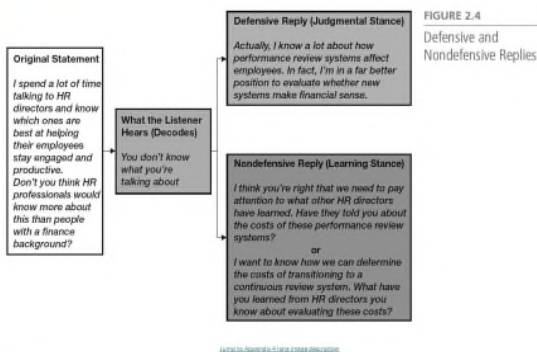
FIGURE 2.4
Defensive and Nondefensive Replies

Original Statement

I spend a lot of time talking to HR directors and know which ones are best at helping their employees stay engaged and productive. Don't you think HR professionals would know more about this than people with a finance background?

What the Listener Hears (Decodes)

You don't know what you're talking about

Defensive Reply (Judgmental Stance)

Actually, I know a lot about how performance review systems affect employees. In fact, I'm in a far better position to evaluate whether new systems make financial sense.

Nondefensive Reply (Learning Stance)

I think you're right that we need to pay attention to what other HR directors have learned. Have they told you about the costs of these performance review systems?

or

I want to know how we can determine the costs of transitioning to a continuous review system. What have you learned from HR directors you know about evaluating these costs?

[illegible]